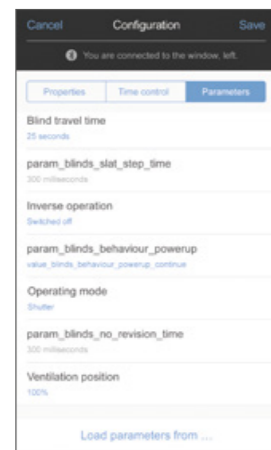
Cancel
Configuration
Save

You are connected to the window, left.

Properties
Time control
Parameters

Blind travel time
25 seconds

param_blinds_slat_step_time
300 milliseconds

Inverse operation
Switched off

param_blinds_behaviour_powerup
value_blinds_behaviour_powerup_continue

Operating mode
Shutter

param_blinds_no_revision_time
300 milliseconds

Ventilation position
100%

Load parameters from ...